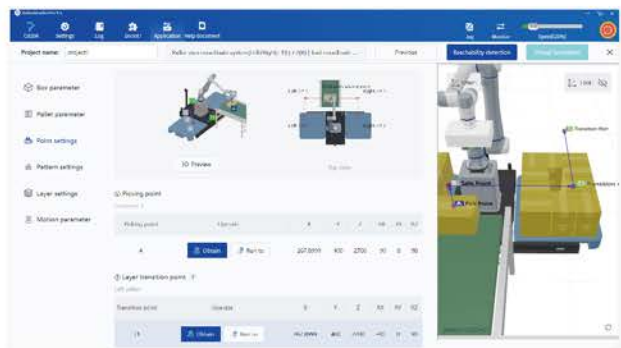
Cobot Settings Log Server Application Help document

Jog Monitor Speed(20%)

Project name: project

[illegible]

Preview Reachability detection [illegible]

Box parameter

Pallet parameter

Point settings

Pattern settings

Layer settings

Motion parameter

3D Preview

Top view

① Picking point

| Picking point | Operate | X | Y | Z | RX | RY | RZ |
|---|---|---|---|---|---|---|---|
| A | Obtain Run to | 207.8999 | 400 | 2700 | 90 | 0 | 90 |

② Layer transition point ?

| Transition point | Operate | X | Y | Z | RX | RY | RZ |
|---|---|---|---|---|---|---|---|
| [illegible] | Obtain Run to | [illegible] | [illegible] | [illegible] | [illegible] | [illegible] | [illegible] |

Link

Transition Point

Safe Point

Pick Point